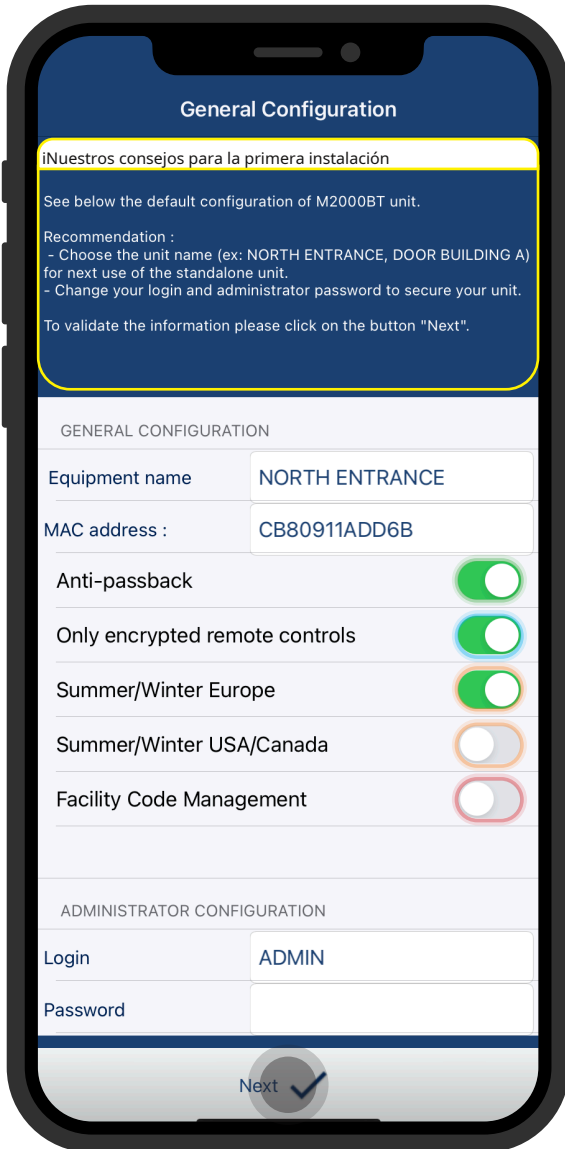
General Configuration

iNuestros consejos para la primera instalación

See below the default configuration of M2000BT unit.

Recommendation :
- Choose the unit name (ex: NORTH ENTRANCE, DOOR BUILDING A) for next use of the standalone unit.
- Change your login and administrator password to secure your unit.

To validate the information please click on the button "Next".

GENERAL CONFIGURATION

Equipment name NORTH ENTRANCE

MAC address : CB80911ADD6B

Anti-passback

Only encrypted remote controls

Summer/Winter Europe

Summer/Winter USA/Canada

Facility Code Management

ADMINISTRATOR CONFIGURATION

Login ADMIN

Password

Next